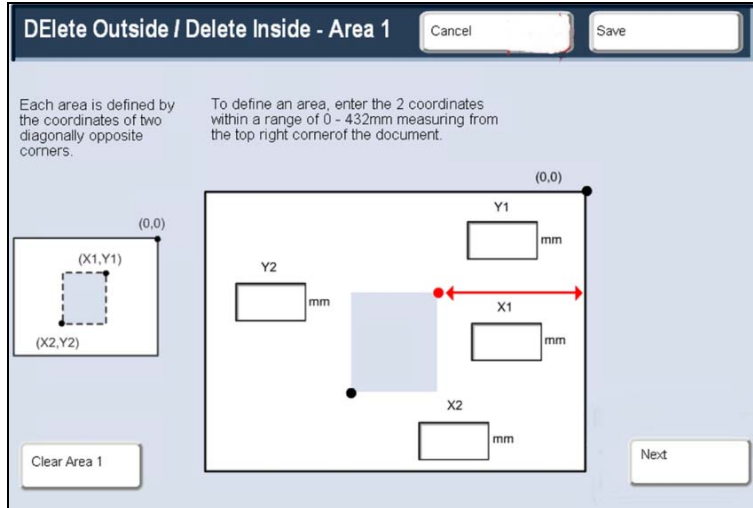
DElete Outside / Delete Inside - Area 1

Cancel

Save

Each area is defined by the coordinates of two diagonally opposite corners.

To define an area, enter the 2 coordinates within a range of 0 - 432mm measuring from the top right cornerof the document.

(0,0)

(X1,Y1)

(X2,Y2)

(0,0)

Y1

mm

Y2

mm

X1

mm

X2

mm

Clear Area 1

Next